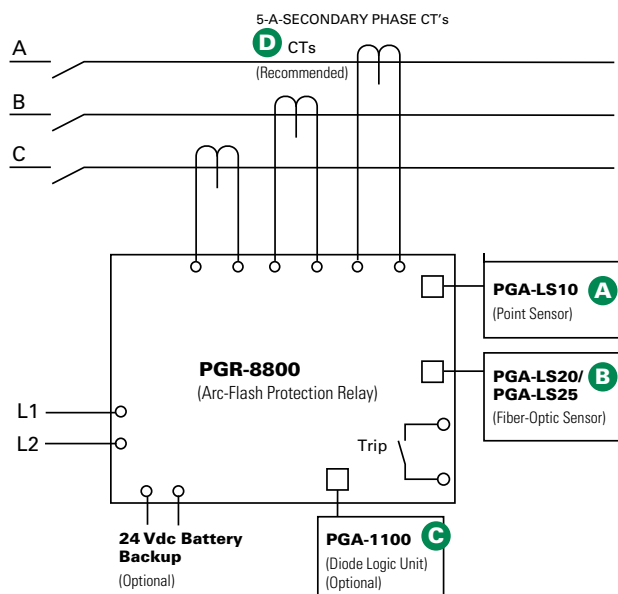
5-A-SECONDARY PHASE CT's

D CTs
(Recommended)

A

B

C

PGR-8800
(Arc-Flash Protection Relay)

PGA-LS10 A
(Point Sensor)

PGA-LS20/ PGA-LS25 B
(Fiber-Optic Sensor)

L1

L2

Trip

24 Vdc Battery Backup
(Optional)

PGA-1100 C
(Diode Logic Unit)
(Optional)